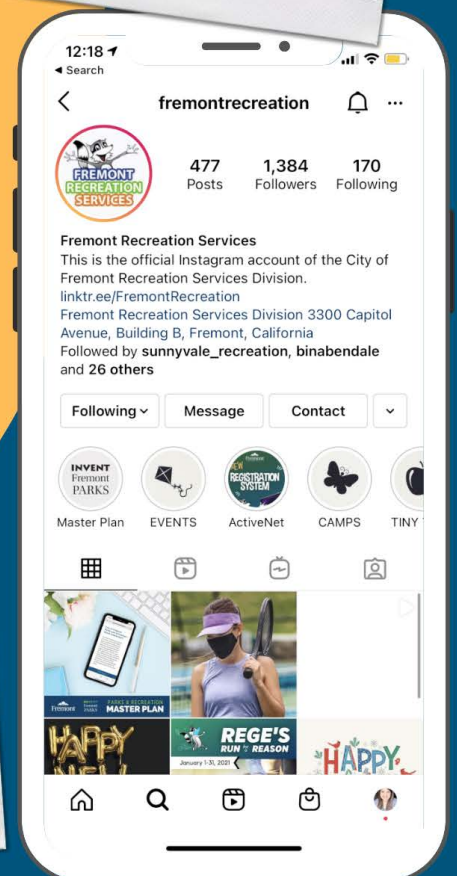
12:18
◂ Search

fremontrecreation

FREMONT RECREATION SERVICES

477 Posts
1,384 Followers
170 Following

Fremont Recreation Services
This is the official Instagram account of the City of Fremont Recreation Services Division.
linktr.ee/FremontRecreation
Fremont Recreation Services Division 3300 Capitol Avenue, Building B, Fremont, California
Followed by sunnyvale_recreation, binabendale and 26 others

Following
Message
Contact

INVENT Fremont PARKS
Master Plan
EVENTS
NEW REGISTRATION SYSTEM
ActiveNet
CAMPS
TINY

Fremont PARKS & RECREATION MASTER PLAN
HAPPY NEW
REGE'S RUN for a REASON
January 1-31, 2021
HAPPY